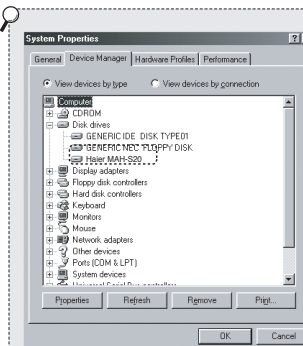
System Properties

General | Device Manager | Hardware Profiles | Performance

View devices by type
View devices by connection

Computer
CDROM
Disk drives
GENERIC IDE DISK TYPE01
GENERIC NEC FLOPPY DISK
Haier MAH-S20
Display adapters
Floppy disk controllers
Hard disk controllers
Keyboard
Monitors
Mouse
Network adapters
Other devices
Ports (COM & LPT)
System devices
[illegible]

Properties | Refresh | Remove | Print...

OK | Cancel